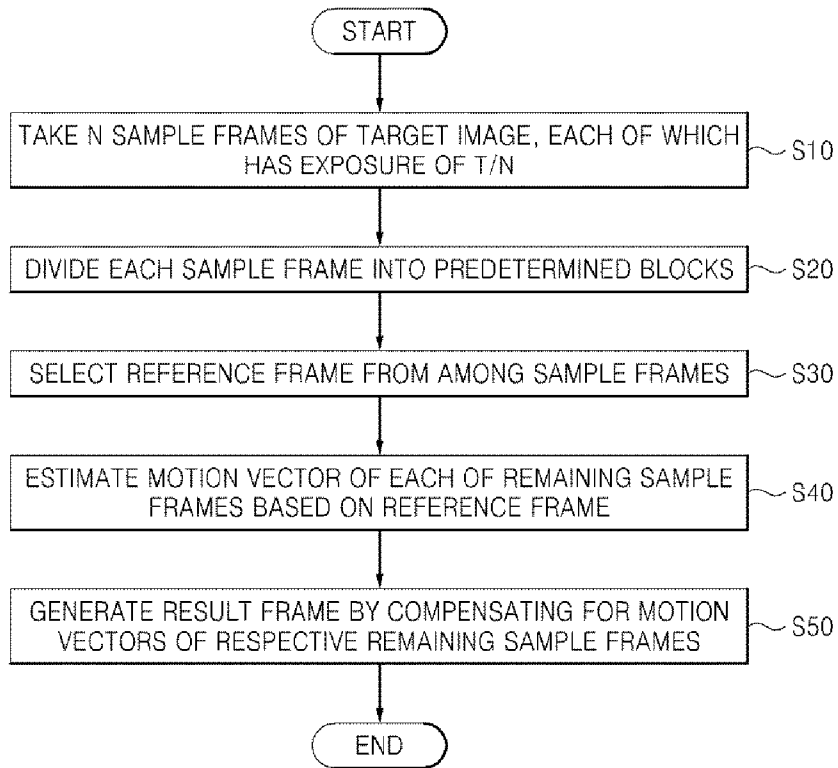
START

TAKE N SAMPLE FRAMES OF TARGET IMAGE, EACH OF WHICH HAS EXPOSURE OF T/N

S10

DIVIDE EACH SAMPLE FRAME INTO PREDETERMINED BLOCKS

S20

SELECT REFERENCE FRAME FROM AMONG SAMPLE FRAMES

S30

ESTIMATE MOTION VECTOR OF EACH OF REMAINING SAMPLE FRAMES BASED ON REFERENCE FRAME

S40

GENERATE RESULT FRAME BY COMPENSATING FOR MOTION VECTORS OF RESPECTIVE REMAINING SAMPLE FRAMES

S50

END